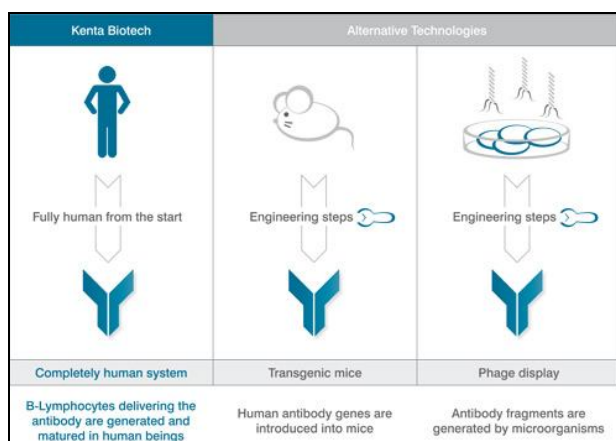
Kenta Biotech

Alternative Technologies

Fully human from the start

Engineering steps

Engineering steps

Completely human system

Transgenic mice

Phage display

B-Lymphocytes delivering the antibody are generated and matured in human beings

Human antibody genes are introduced into mice

Antibody fragments are generated by microorganisms